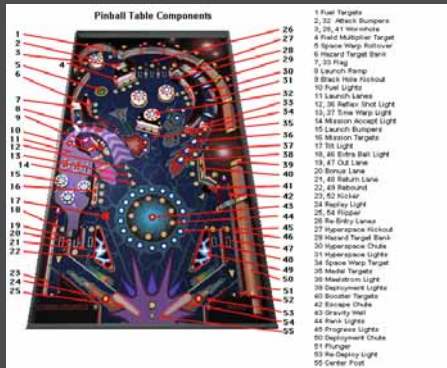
Pinball Table Components

1
2
3
4
5
6
7
8
9
10
11
12
13
14
15
16
17
18
19
20
21
22
23
24
25

26
27
28
29
30
31
32
33
34
35
36
37
38
39
40
41
42
43
44
45
46
47
48
49
50
51
52
53
54
55

1 Fuel Targets
2, 32 Attack Bumpers
3, 26, 41 Wormhole
4 Field Multiplier Target
5 Space Warp Rollover
6 Hazard Target Bank
7, 33 Flag
8 Launch Ramp
9 Black Hole Kickout
10 Fuel Lights
11 Launch Lanes
12, 36 Reflex Shot Light
13, 37 Time Warp Light
14 Mission Accept Light
15 Launch Bumpers
16 Mission Targets
17 Tilt Light
18, 46 Extra Ball Light
19, 47 Out Lane
20 Bonus Lane
21, 48 Return Lane
22, 49 Rebound
23, 52 Kicker
24 Replay Light
25, 54 Flipper
28 Re-Entry Lanes
27 Hyperspace Kickout
29 Hazard Target Bank
30 Hyperspace Chute
31 Hyperspace Lights
34 Space Warp Target
35 Medal Targets
38 Maelstrom Light
39 Deployment Lights
40 Booster Targets
42 Escape Chute
43 Gravity Well
44 Rank Lights
45 Progress Lights
50 Deployment Chute
51 Plunger
53 Re-Deploy Light
55 Center Post